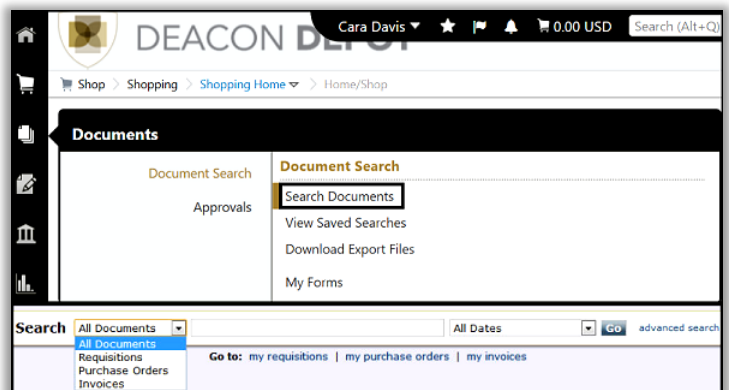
DEACON DEPOT

Cara Davis 0.00 USD Search (Alt+Q)

Shop Shopping Shopping Home Home/Shop

Documents

Document Search

Approvals

Document Search

Search Documents

View Saved Searches

Download Export Files

My Forms

Search All Documents All Dates Go advanced search

All Documents
Requisitions
Purchase Orders
Invoices

Go to: my requisitions | my purchase orders | my invoices